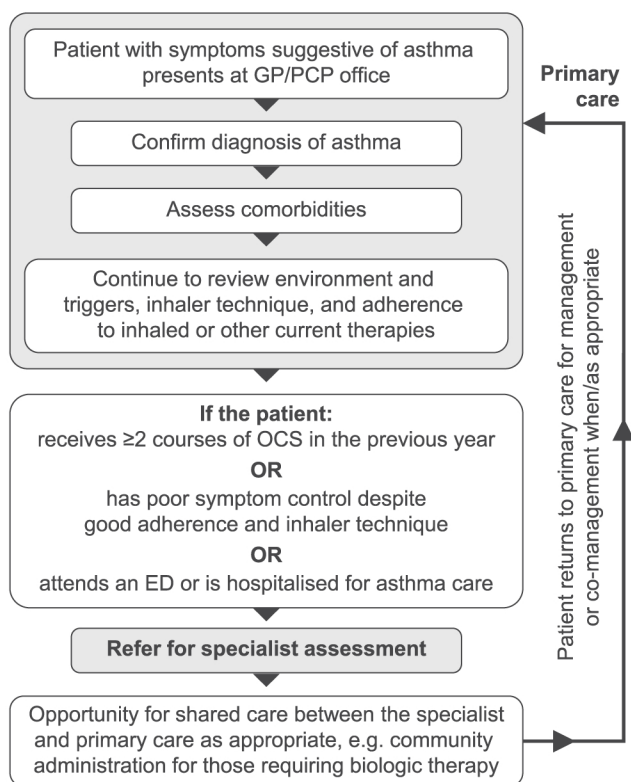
Patient with symptoms suggestive of asthma presents at GP/PCP office

Primary care

Confirm diagnosis of asthma

Assess comorbidities

Continue to review environment and triggers, inhaler technique, and adherence to inhaled or other current therapies

**If the patient:**
receives ≥2 courses of OCS in the previous year

**OR**

has poor symptom control despite good adherence and inhaler technique

**OR**

attends an ED or is hospitalised for asthma care

**Refer for specialist assessment**

Opportunity for shared care between the specialist and primary care as appropriate, e.g. community administration for those requiring biologic therapy

Patient returns to primary care for management or co-management when/as appropriate